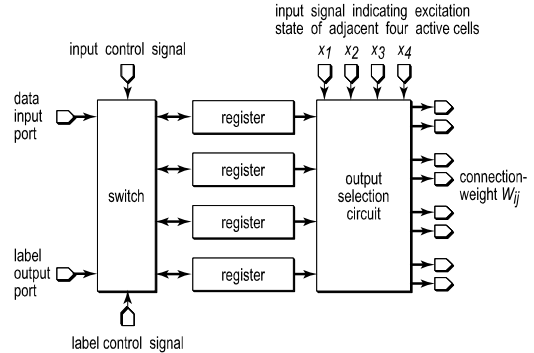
input signal indicating excitation state of adjacent four active cells

input control signal

$x_1$ $x_2$ $x_3$ $x_4$

data input port

register

register

switch

output selection circuit

connection-weight $W_{ij}$

register

label output port

register

label control signal